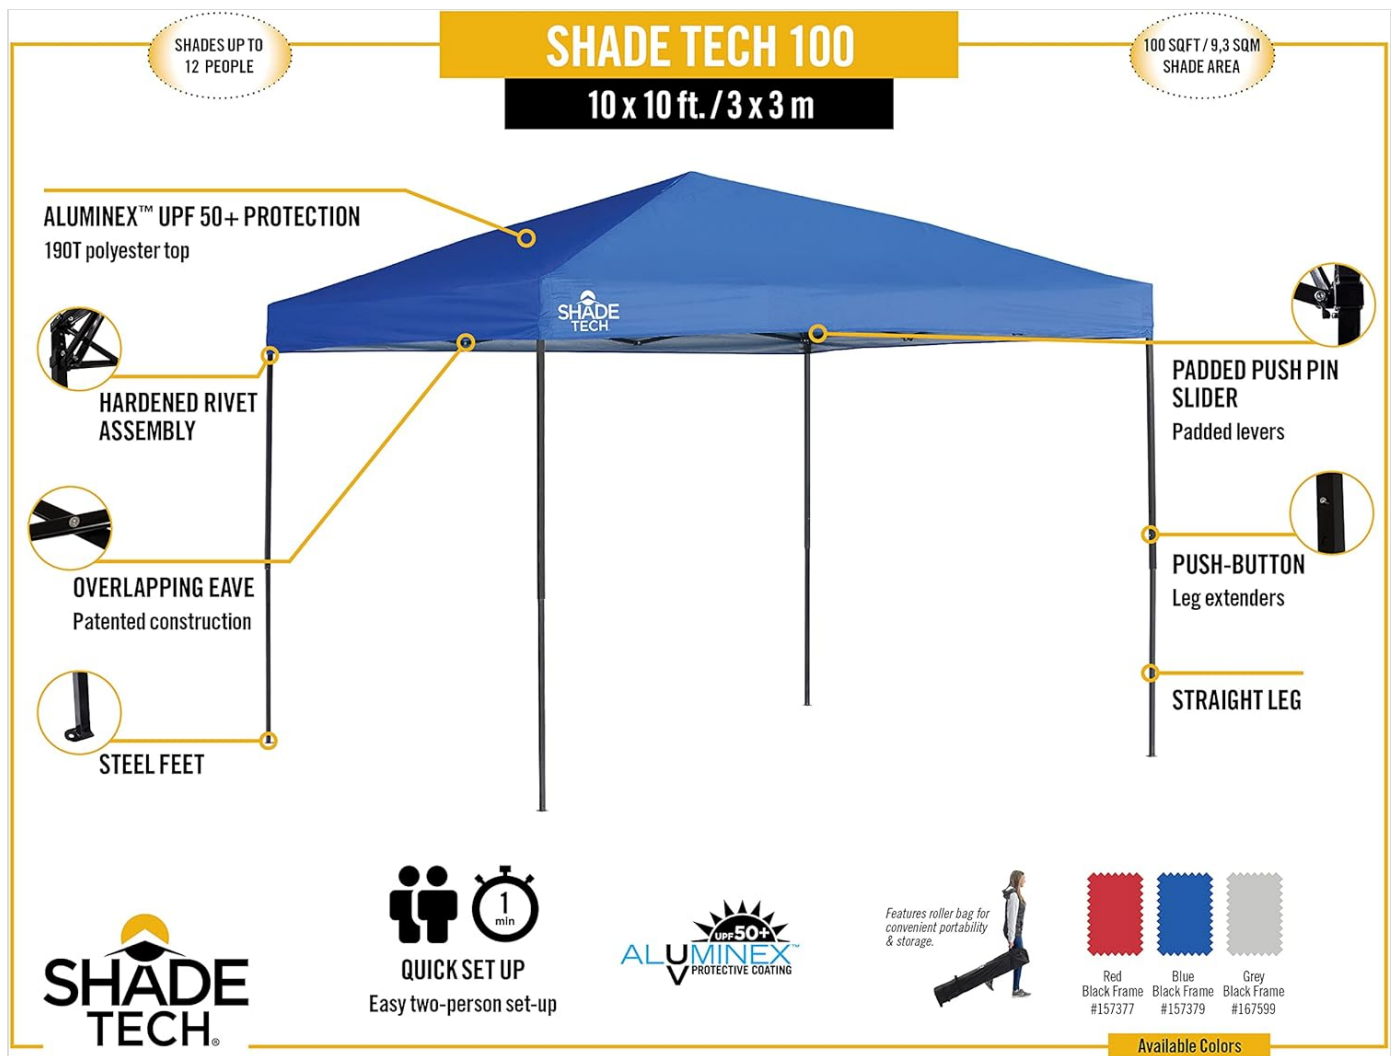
SHADES UP TO 12 PEOPLE

SHADE TECH 100

10 x 10 ft. / 3 x 3 m

100 SQFT / 9,3 SQM SHADE AREA

ALUMINEX™ UPF 50+ PROTECTION
190T polyester top

SHADE TECH

HARDENED RIVET ASSEMBLY

OVERLAPPING EAVE
Patented construction

STEEL FEET

PADDED PUSH PIN SLIDER
Padded levers

PUSH-BUTTON
Leg extenders

STRAIGHT LEG

SHADE TECH®

1 min

QUICK SET UP
Easy two-person set-up

UPF 50+
ALUMINEX™
PROTECTIVE COATING

Features roller bag for convenient portability & storage.

Red
Black Frame
#157377

Blue
Black Frame
#157379

Grey
Black Frame
#167599

Available Colors